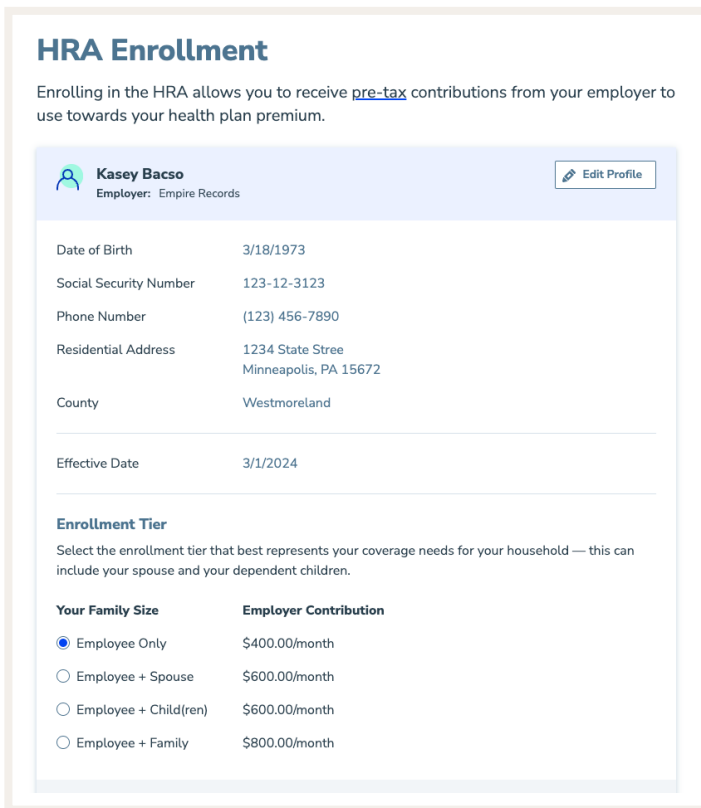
HRA Enrollment

Enrolling in the HRA allows you to receive pre-tax contributions from your employer to use towards your health plan premium.

Kasey Bacso
Employer: Empire Records

Edit Profile

| | |
|---|---|
| Date of Birth | 3/18/1973 |
| Social Security Number | 123-12-3123 |
| Phone Number | (123) 456-7890 |
| Residential Address | 1234 State Stree Minneapolis, PA 15672 |
| County | Westmoreland |

Effective Date 3/1/2024

Enrollment Tier

Select the enrollment tier that best represents your coverage needs for your household — this can include your spouse and your dependent children.

| Your Family Size | Employer Contribution |
|---|---|
| Employee Only | \$400.00/month |
| Employee + Spouse | \$600.00/month |
| Employee + Child(ren) | \$600.00/month |
| Employee + Family | \$800.00/month |